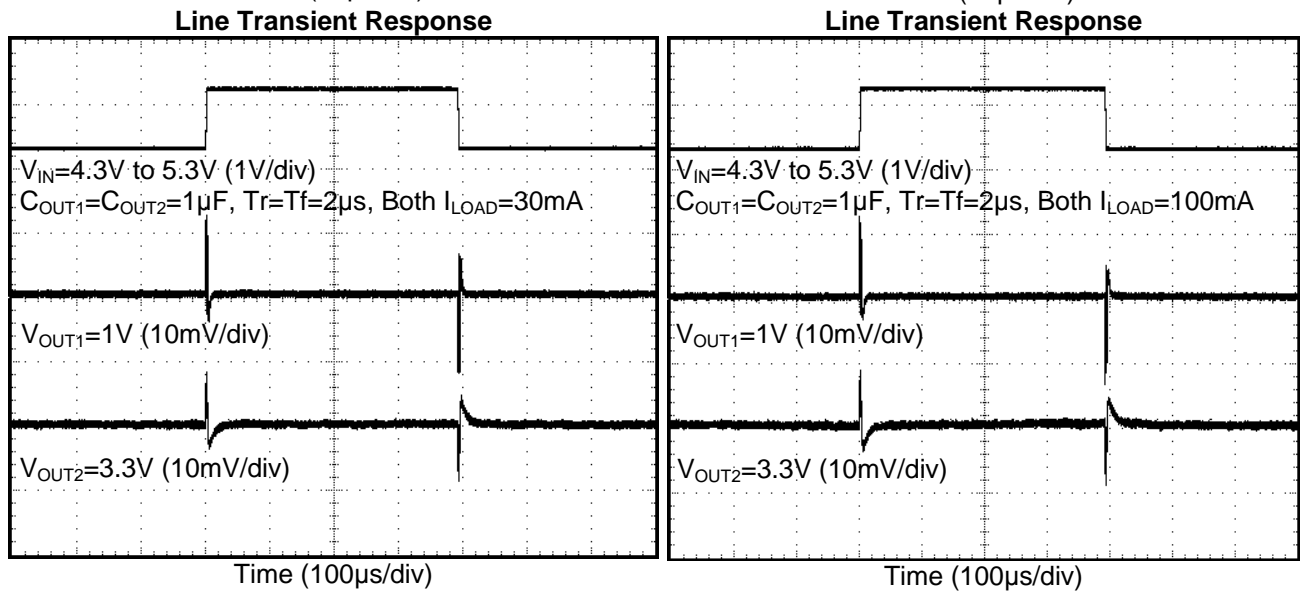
Line Transient Response

$V_{IN}$=4.3V to 5.3V (1V/div)
$C_{OUT1}$=$C_{OUT2}$=1μF, Tr=Tf=2μs, Both $I_{LOAD}$=30mA

$V_{OUT1}$=1V (10mV/div)

$V_{OUT2}$=3.3V (10mV/div)

Time (100μs/div)

Line Transient Response

$V_{IN}$=4.3V to 5.3V (1V/div)
$C_{OUT1}$=$C_{OUT2}$=1μF, Tr=Tf=2μs, Both $I_{LOAD}$=100mA

$V_{OUT1}$=1V (10mV/div)

$V_{OUT2}$=3.3V (10mV/div)

Time (100μs/div)